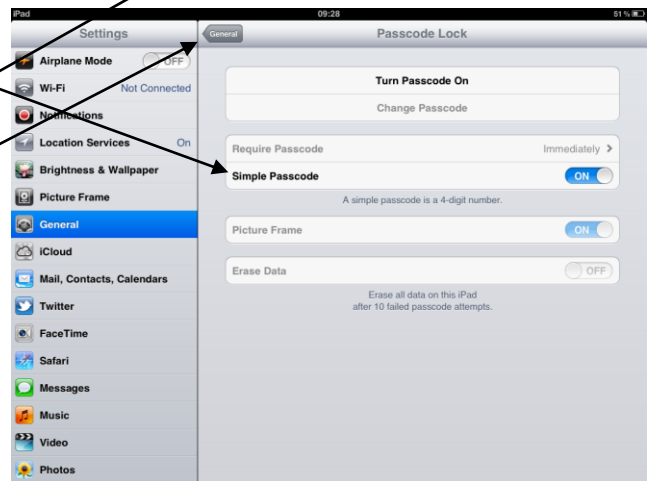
iPad 09:28 51 %

Settings

Airplane Mode OFF

Wi-Fi Not Connected

Notifications

Location Services On

Brightness & Wallpaper

Picture Frame

General

iCloud

Mail, Contacts, Calendars

Twitter

FaceTime

Safari

Messages

Music

Video

Photos

General

Passcode Lock

Turn Passcode On

Change Passcode

Require Passcode Immediately

Simple Passcode ON

A simple passcode is a 4-digit number.

Picture Frame ON

Erase Data OFF

Erase all data on this iPad after 10 failed passcode attempts.